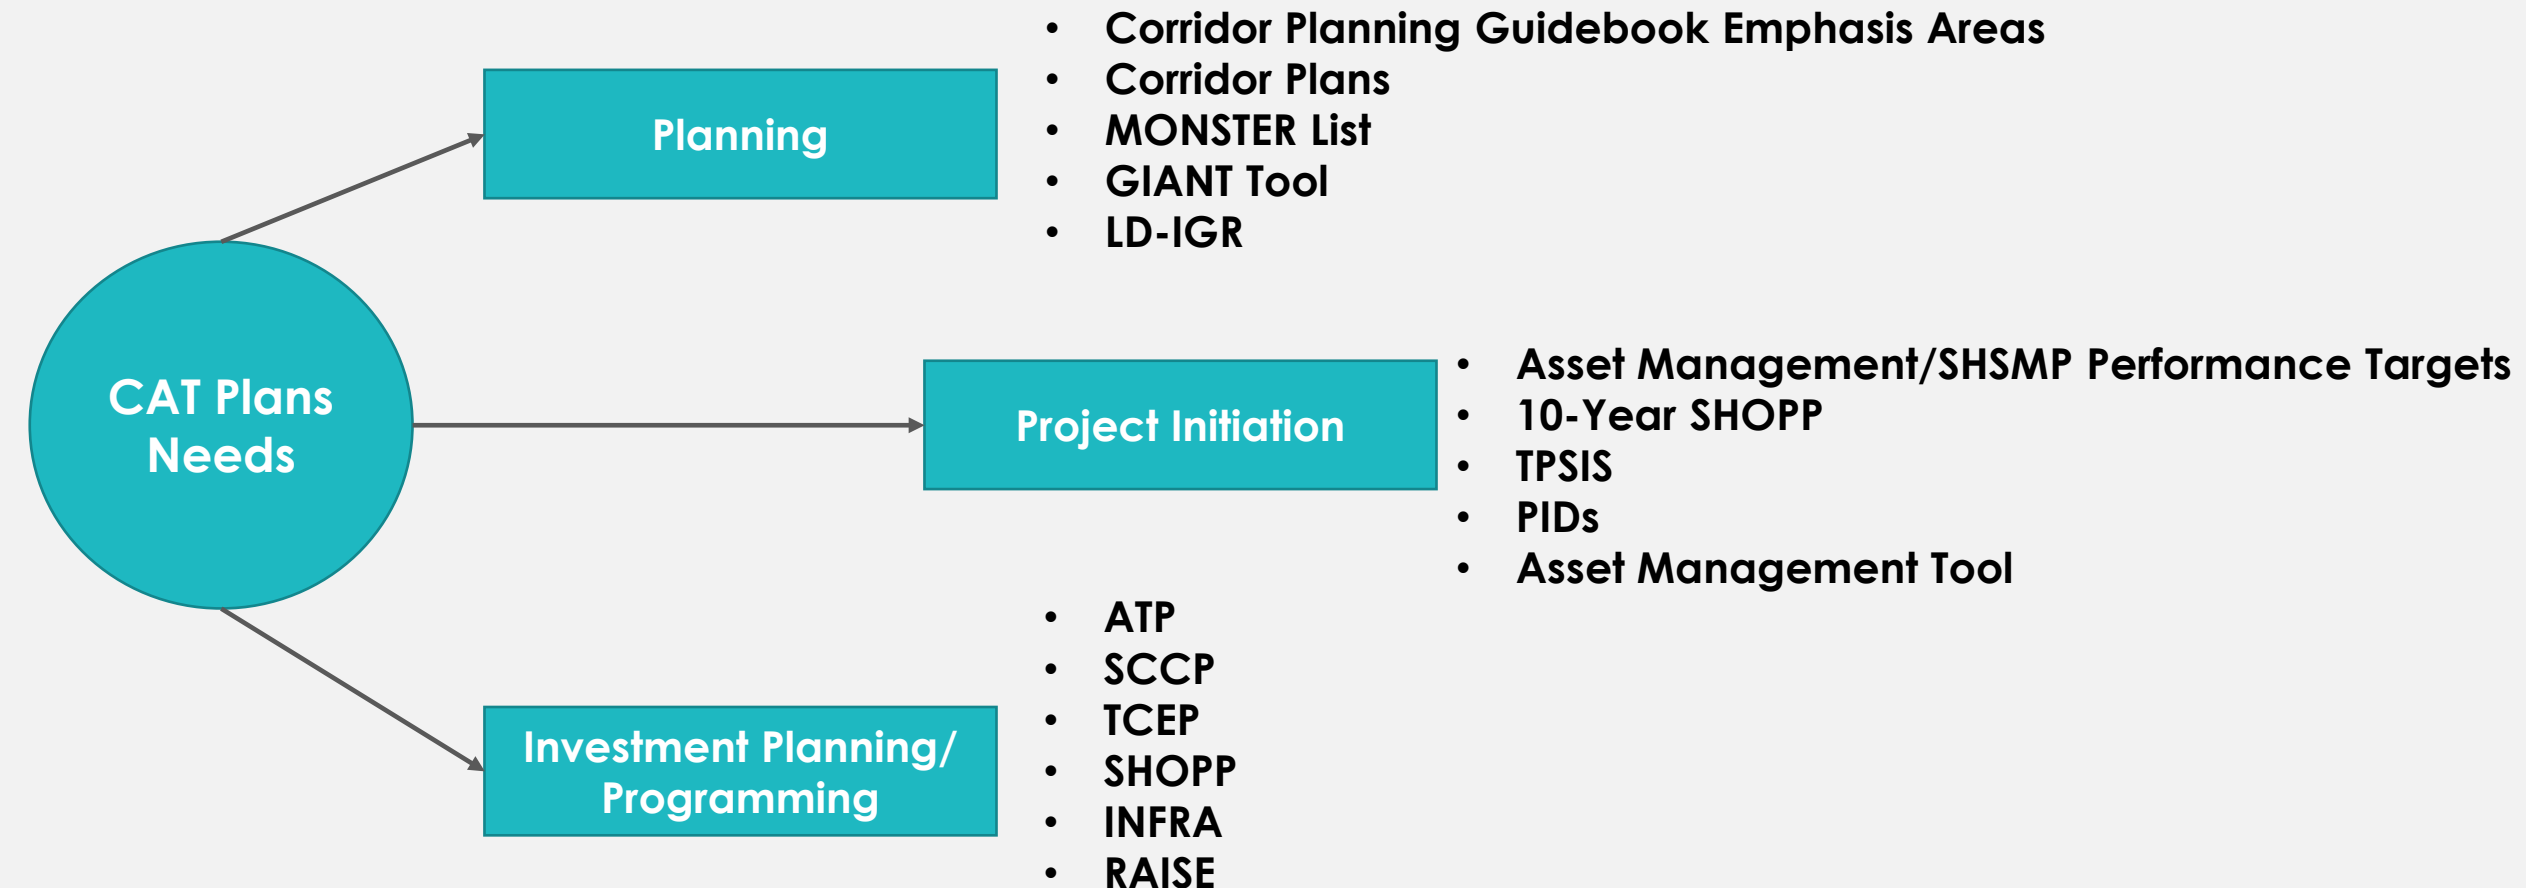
CAT Plans Needs

Planning

- Corridor Planning Guidebook Emphasis Areas
- Corridor Plans
- MONSTER List
- GIANT Tool
- LD-IGR

Project Initiation

- Asset Management/SHSMP Performance Targets
- 10-Year SHOPP
- TPSIS
- PIDs
- Asset Management Tool

Investment Planning/ Programming

- ATP
- SCCP
- TCEP
- SHOPP
- INFRA
- RAISE